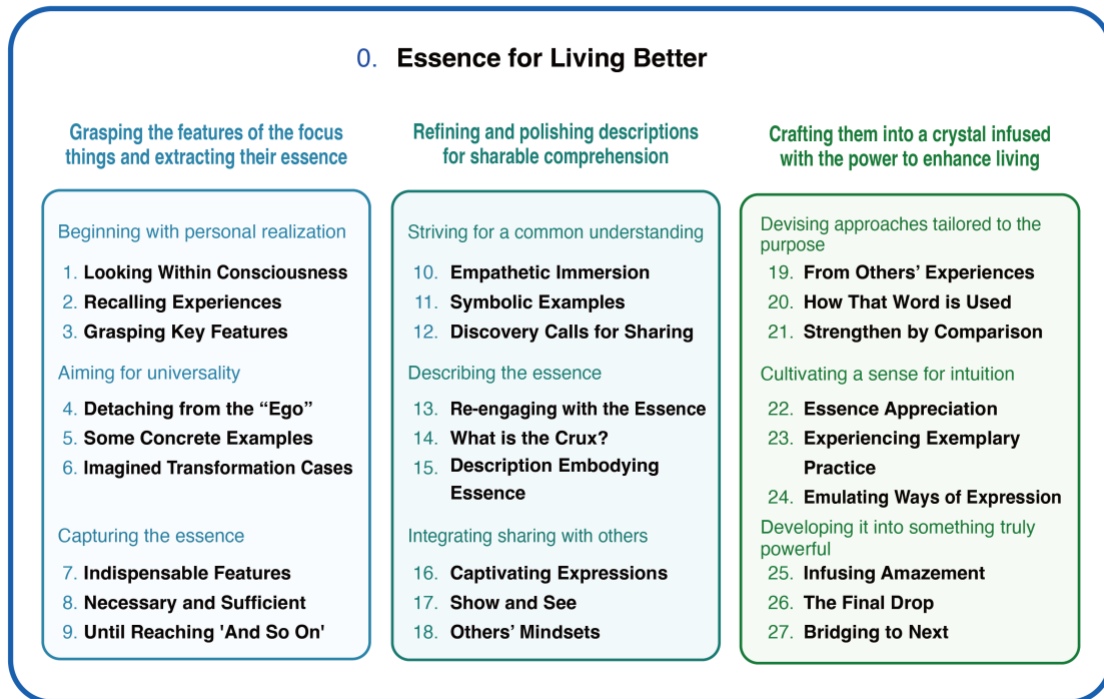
0. Essence for Living Better

Grasping the features of the focus things and extracting their essence

Beginning with personal realization

1. Looking Within Consciousness
2. Recalling Experiences
3. Grasping Key Features

Aiming for universality

4. Detaching from the “Ego”
5. Some Concrete Examples
6. Imagined Transformation Cases

Capturing the essence

7. Indispensable Features
8. Necessary and Sufficient
9. Until Reaching 'And So On'

Refining and polishing descriptions for sharable comprehension

Striving for a common understanding

10. Empathetic Immersion
11. Symbolic Examples
12. Discovery Calls for Sharing

Describing the essence

13. Re-engaging with the Essence
14. What is the Crux?
15. Description Embodying Essence

Integrating sharing with others

16. Captivating Expressions
17. Show and See
18. Others’ Mindsets

Crafting them into a crystal infused with the power to enhance living

Devising approaches tailored to the purpose

19. From Others’ Experiences
20. How That Word is Used
21. Strengthen by Comparison

Cultivating a sense for intuition

22. Essence Appreciation
23. Experiencing Exemplary Practice
24. Emulating Ways of Expression

Developing it into something truly powerful

25. Infusing Amazement
26. The Final Drop
27. Bridging to Next